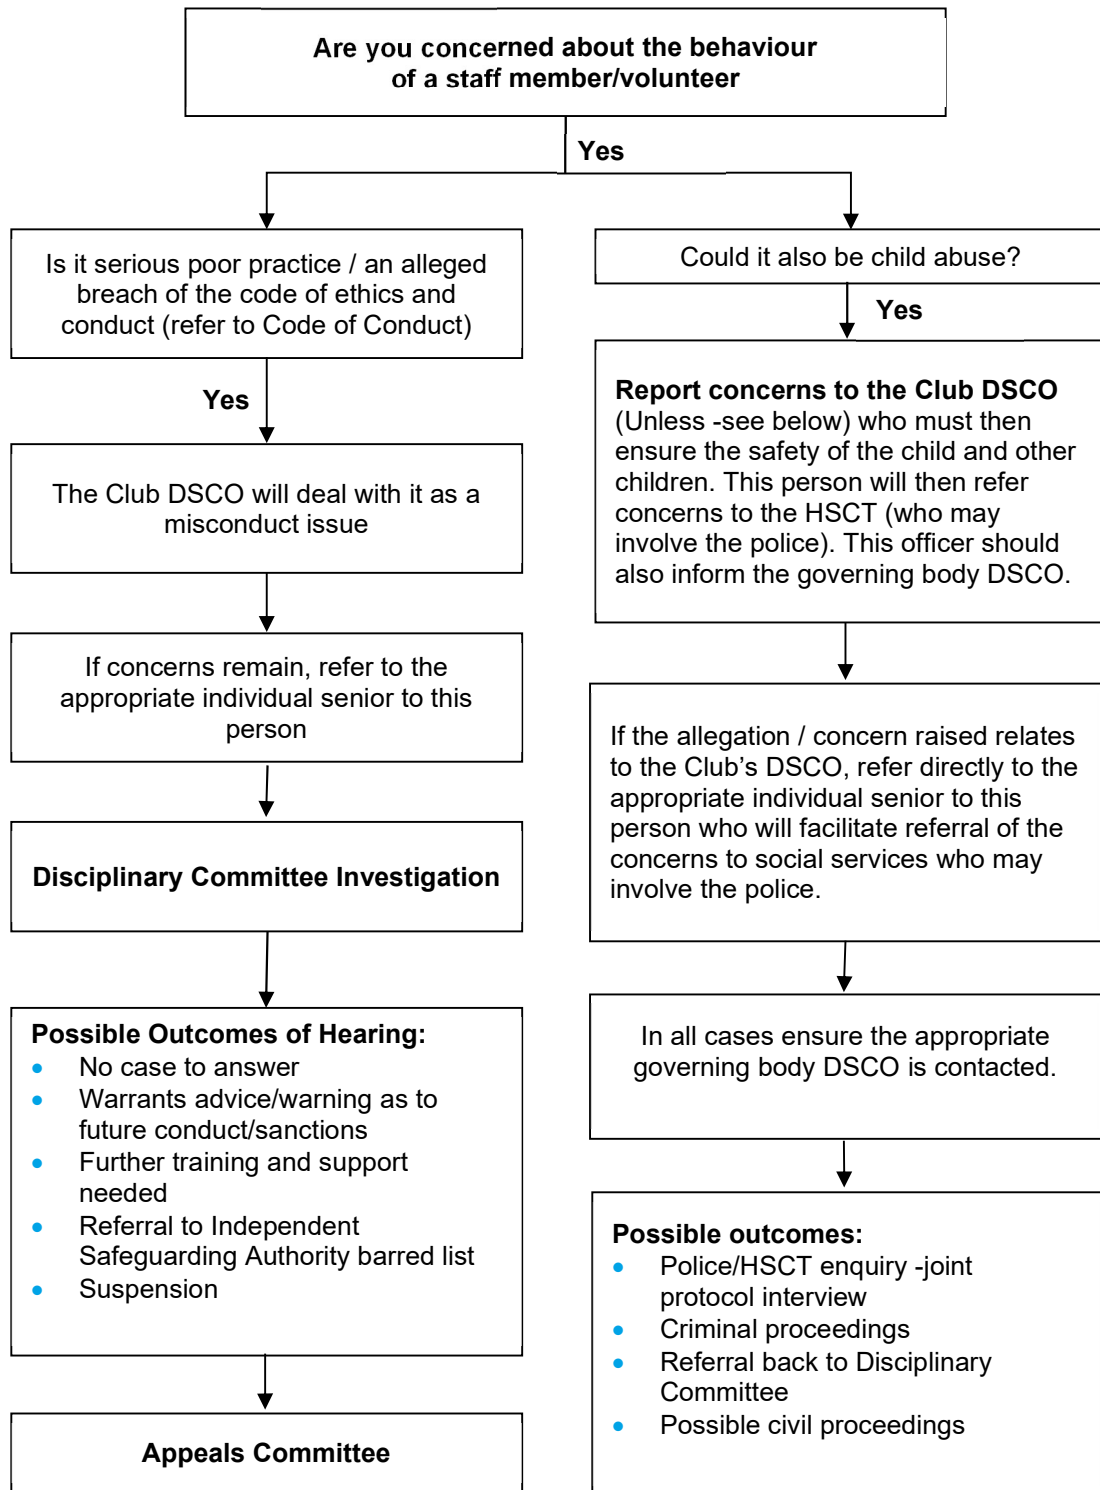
Are you concerned about the behaviour of a staff member/volunteer

Yes

Is it serious poor practice / an alleged breach of the code of ethics and conduct (refer to Code of Conduct)

Yes

The Club DSCO will deal with it as a misconduct issue

If concerns remain, refer to the appropriate individual senior to this person

Disciplinary Committee Investigation

Possible Outcomes of Hearing:
- No case to answer
- Warrants advice/warning as to future conduct/sanctions
- Further training and support needed
- Referral to Independent Safeguarding Authority barred list
- Suspension

Appeals Committee

Could it also be child abuse?

Yes

Report concerns to the Club DSCO (Unless -see below) who must then ensure the safety of the child and other children. This person will then refer concerns to the HSCT (who may involve the police). This officer should also inform the governing body DSCO.

If the allegation / concern raised relates to the Club's DSCO, refer directly to the appropriate individual senior to this person who will facilitate referral of the concerns to social services who may involve the police.

In all cases ensure the appropriate governing body DSCO is contacted.

Possible outcomes:
- Police/HSCT enquiry -joint protocol interview
- Criminal proceedings
- Referral back to Disciplinary Committee
- Possible civil proceedings